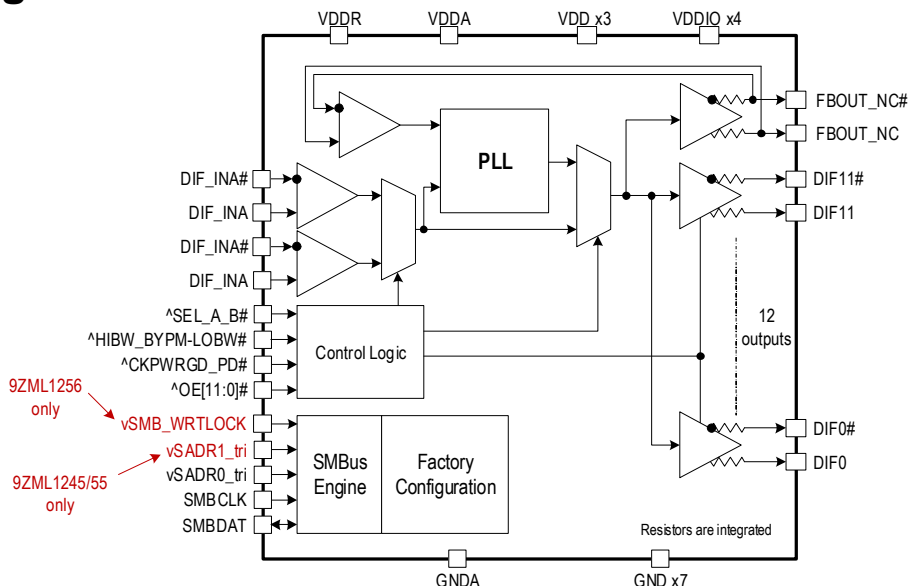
VDDR VDDA VDD x3 VDDIO x4

FBOUT_NC#
FBOUT_NC

PLL

DIF_INA#
DIF_INA
DIF_INA#
DIF_INA

DIF11#
DIF11

12 outputs

^SEL_A_B#
^HIBW_BYPM-LOBW#
^CKPWRGD_PD#
^OE[11:0]#

Control Logic

9ZML1256 only
vSMB_WRTLOCK
vSADR1_tri
9ZML1245/55 only
vSADR0_tri
SMBCLK
SMBDAT

SMBus Engine

Factory Configuration

DIF0#
DIF0

Resistors are integrated

GNDA GND x7